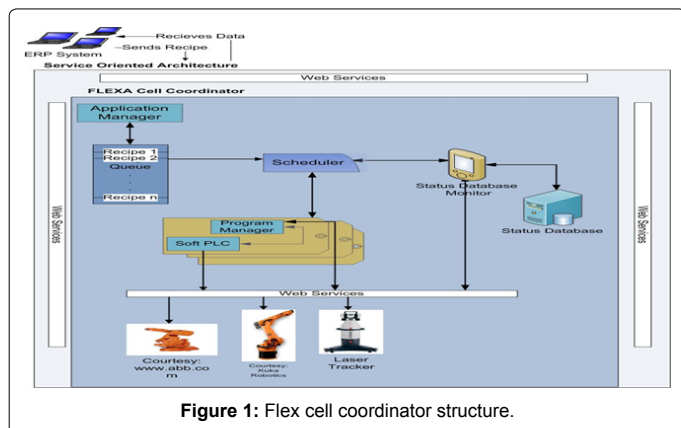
Recieves Data
Sends Recipe
ERP System
Service Oriented Architecture

Web Services

FLEXA Cell Coordinator

Application Manager

Recipe 1
Recipe 2
Queue
.
.
.
Recipe n

Scheduler

Status Database Monitor

Status Database

Program Manager

Soft PLC

Web Services

Web Services

Web Services

Courtesy: www.abb.com

Courtesy: Kuka Robotics

Laser Tracker

**Figure 1:** Flex cell coordinator structure.